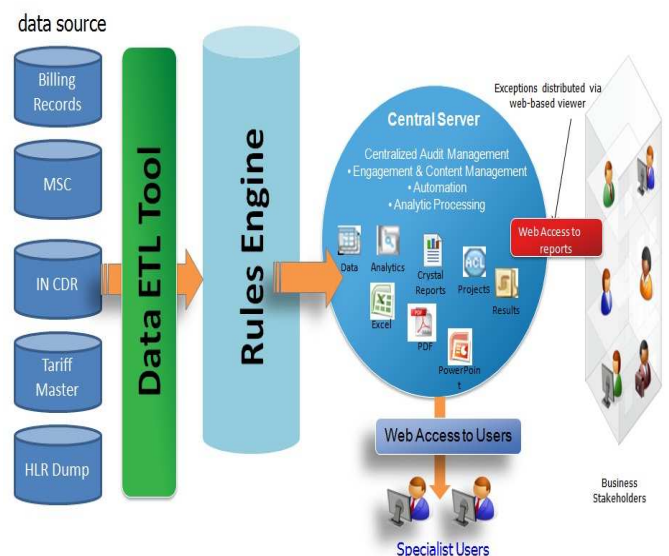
data source

Billing Records

MSC

IN CDR

Tariff Master

HLR Dump

Data ETL Tool

Rules Engine

Central Server

Centralized Audit Management
• Engagement & Content Management
• Automation
• Analytic Processing

Data

Analytics

Crystal Reports

Projects

Results

Excel

PDF

PowerPoint

Exceptions distributed via web-based viewer

Web Access to reports

Web Access to Users

Specialist Users

Business Stakeholders